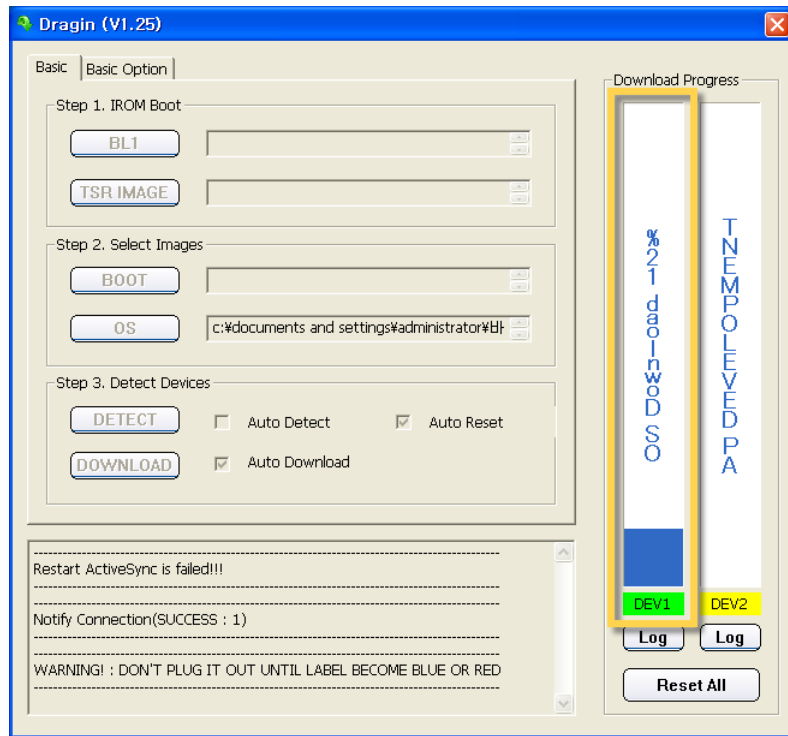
Dragin (V1.25)

Basic | Basic Option

Step 1. IROM Boot

BL1

TSR IMAGE

Step 2. Select Images

BOOT

OS

c:¥documents and settings¥administrator¥바

Step 3. Detect Devices

DETECT

Auto Detect

Auto Reset

DOWNLOAD

Auto Download

--------------------------------------------------------------------------------

Restart ActiveSync is failed!!!

--------------------------------------------------------------------------------

--------------------------------------------------------------------------------

Notify Connection(SUCCESS : 1)

--------------------------------------------------------------------------------

--------------------------------------------------------------------------------

WARNING! : DON'T PLUG IT OUT UNTIL LABEL BECOME BLUE OR RED

--------------------------------------------------------------------------------

Download Progress

OS Download 12%

AP DEVELOPMENT

DEV1

DEV2

Log

Log

Reset All